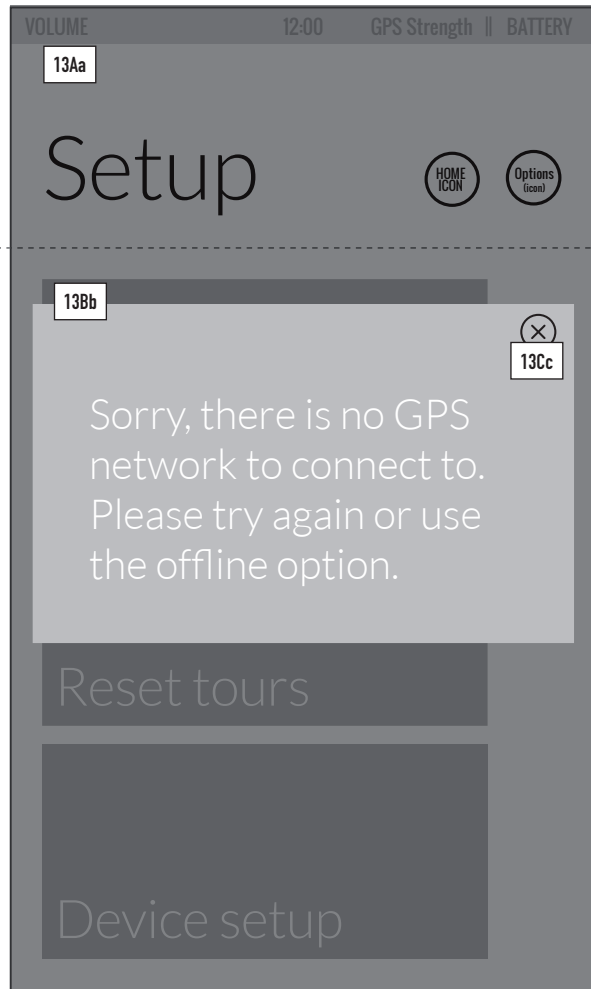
VOLUME 12:00 GPS Strength || BATTERY

13Aa

Setup

HOME ICON

Options (icon)

13Bb

⊗

13Cc

Sorry, there is no GPS network to connect to. Please try again or use the offline option.

Reset tours

Device setup